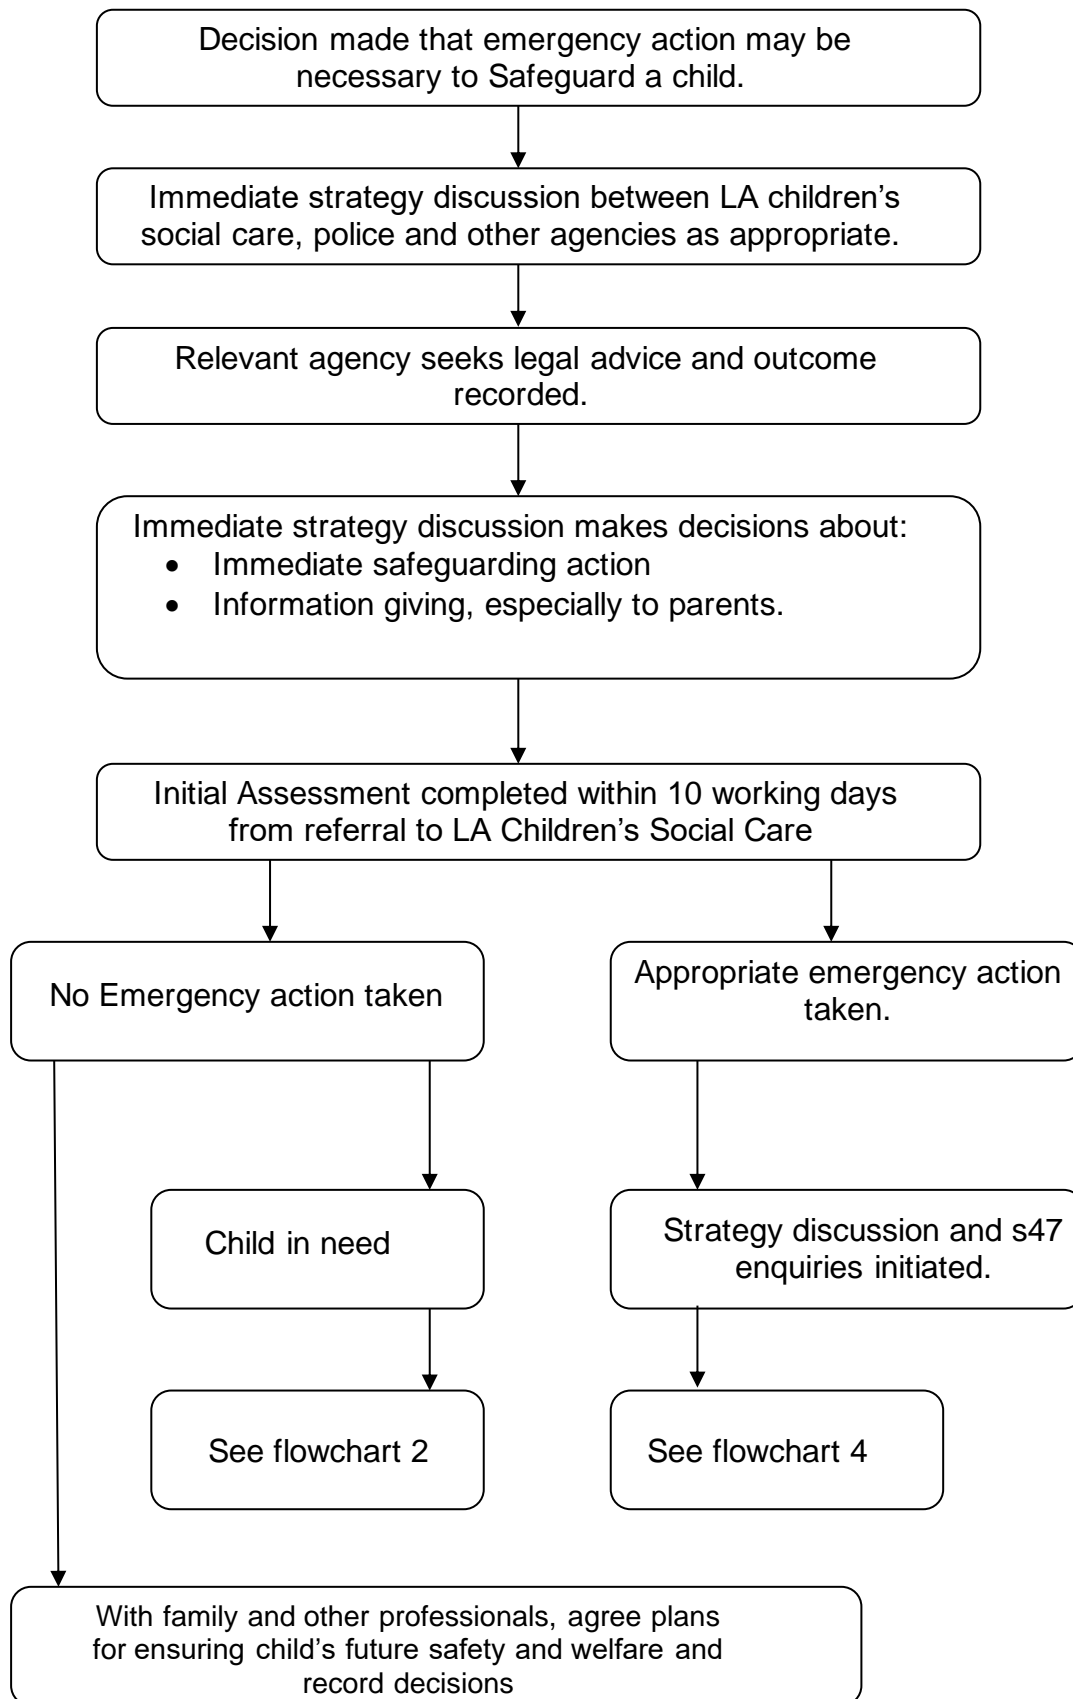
Decision made that emergency action may be necessary to Safeguard a child.

Immediate strategy discussion between LA children's social care, police and other agencies as appropriate.

Relevant agency seeks legal advice and outcome recorded.

Immediate strategy discussion makes decisions about:
- Immediate safeguarding action
- Information giving, especially to parents.

Initial Assessment completed within 10 working days from referral to LA Children's Social Care

No Emergency action taken

Appropriate emergency action taken.

Child in need

Strategy discussion and s47 enquiries initiated.

See flowchart 2

See flowchart 4

With family and other professionals, agree plans for ensuring child's future safety and welfare and record decisions